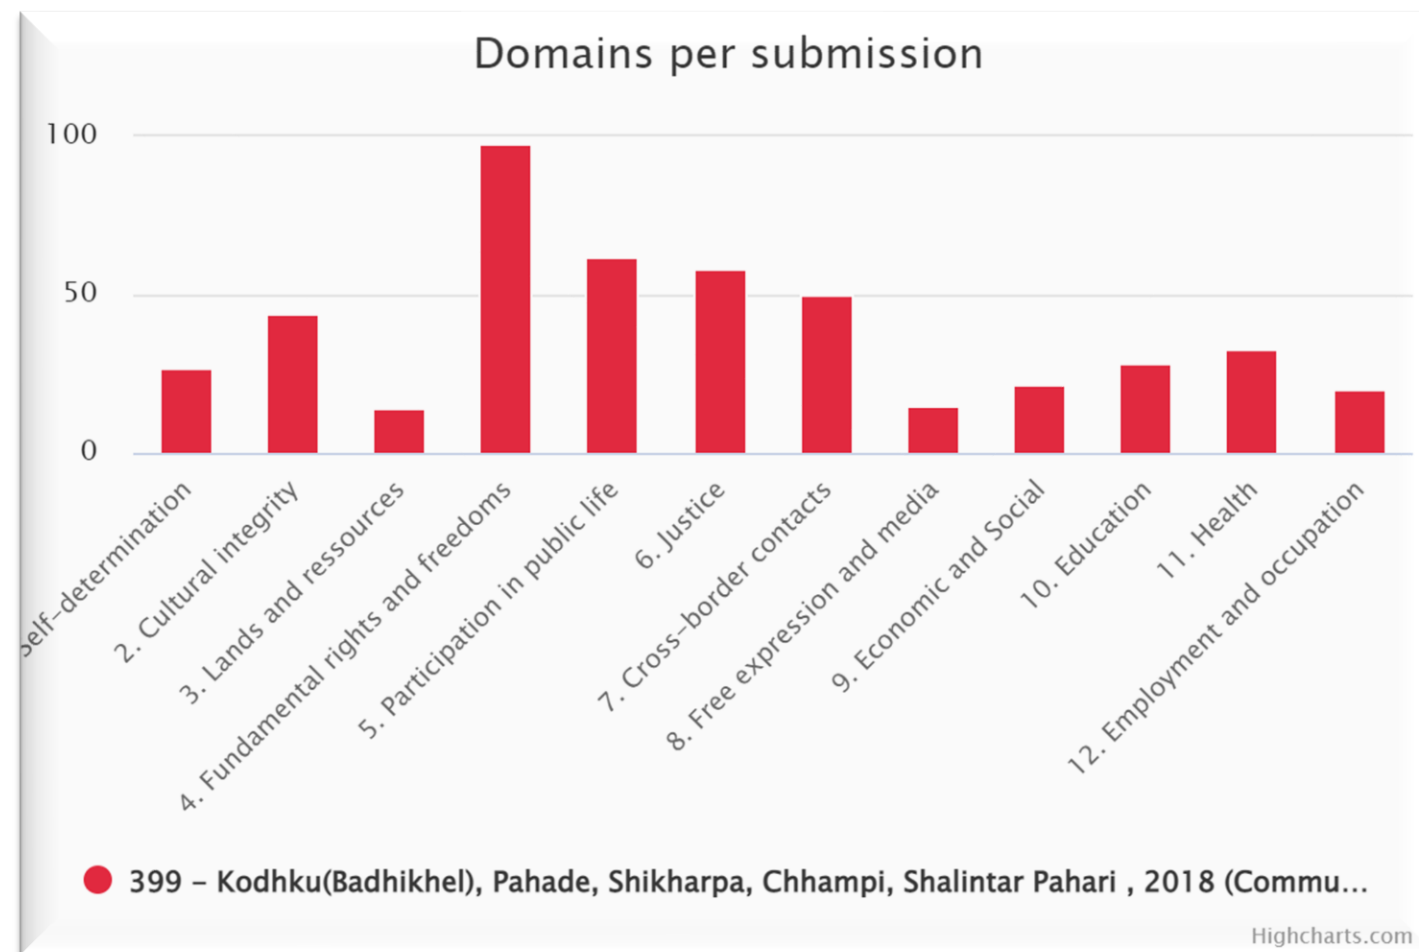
Domains per submission

100

50

0

elf-determination
2. Cultural integrity
3. Lands and ressources
4. Fundamental rights and freedoms
5. Participation in public life
6. Justice
7. Cross-border contacts
8. Free expression and media
9. Economic and Social
10. Education
11. Health
12. Employment and occupation

399 – Kodhku(Badhikhel), Pahade, Shikharpa, Chhampi, Shalintar Pahari , 2018 (Commu...

Highcharts.com